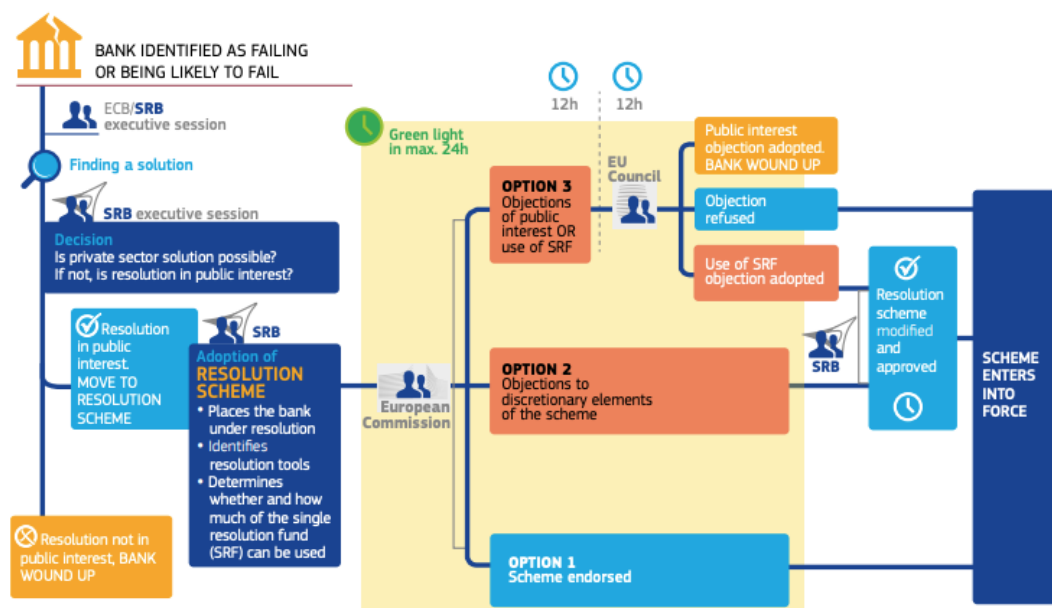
BANK IDENTIFIED AS FAILING OR BEING LIKELY TO FAIL

ECB/SRB executive session

Finding a solution

SRB executive session

Decision
Is private sector solution possible?
If not, is resolution in public interest?

Resolution in public interest. MOVE TO RESOLUTION SCHEME

Resolution not in public interest, BANK WOUND UP

SRB

Adoption of RESOLUTION SCHEME
• Places the bank under resolution
• Identifies resolution tools
• Determines whether and how much of the single resolution fund (SRF) can be used

European Commission

Green light in max. 24h

12h

12h

OPTION 3
Objections of public interest OR use of SRF

EU Council

Public interest objection adopted. BANK WOUND UP

Objection refused

Use of SRF objection adopted

OPTION 2
Objections to discretionary elements of the scheme

OPTION 1
Scheme endorsed

SRB

Resolution scheme modified and approved

SCHEME ENTERS INTO FORCE